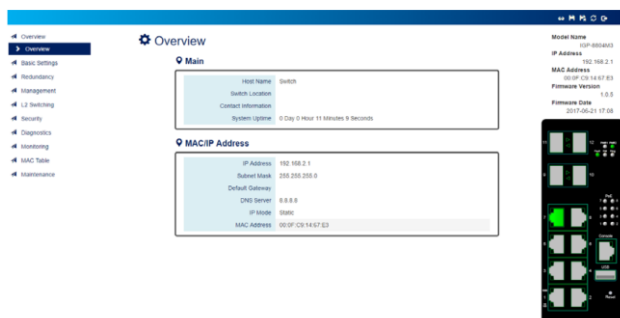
Overview
Overview
Basic Settings
Redundancy
Management
L2 Switching
Security
Diagnostics
Monitoring
MAC Table
Maintenance

Overview

Main

| Host Name | Switch |
|---|---|
| Switch Location | |
| Contact Information | |
| System Uptime | 0 Day 0 Hour 11 Minutes 8 Seconds |

MAC/IP Address

| IP Address | 192.168.2.1 |
|---|---|
| Subnet Mask | 255.255.255.0 |
| Default Gateway | |
| DNS Server | 8.8.8.8 |
| IP Mode | Static |
| MAC Address | 00:0F:C9:14:67:E3 |

Model Name
IGP-6804M3
IP Address
192.168.2.1
MAC Address
00:0F:C9:14:67:E3
Firmware Version
1.0.0
Firmware Date
2017-06-21 17:08

Console
USB
Reset